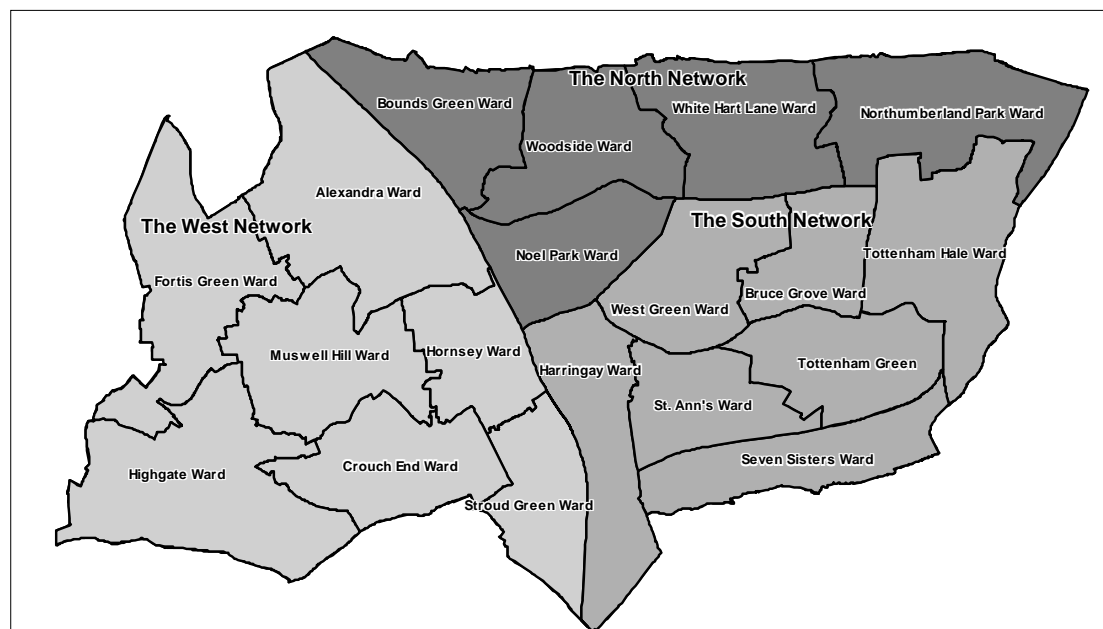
The North Network
Bounds Green Ward
White Hart Lane Ward
Northumberland Park Ward
Woodside Ward
Alexandra Ward
The West Network
The South Network
Noel Park Ward
Tottenham Hale Ward
Fortis Green Ward
West Green Ward
Bruce Grove Ward
Muswell Hill Ward
Hornsey Ward
Harringay Ward
Tottenham Green
St. Ann's Ward
Seven Sisters Ward
Highgate Ward
Crouch End Ward
Stroud Green Ward